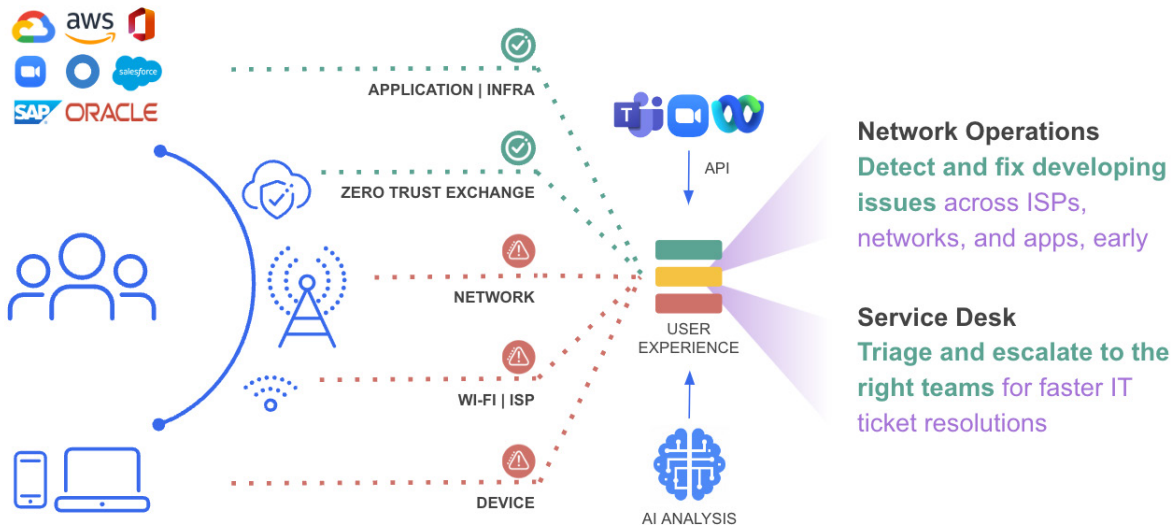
aws

salesforce

SAP ORACLE

APPLICATION | INFRA

ZERO TRUST EXCHANGE

NETWORK

WI-FI | ISP

DEVICE

API

USER EXPERIENCE

AI ANALYSIS

Network Operations
Detect and fix developing issues across ISPs, networks, and apps, early

Service Desk
Triage and escalate to the right teams for faster IT ticket resolutions